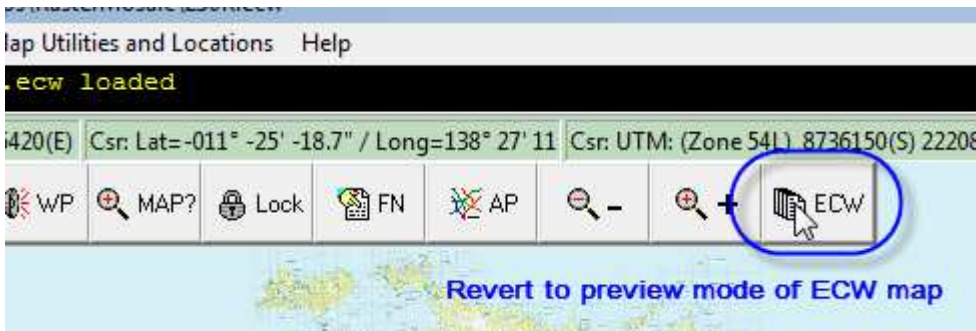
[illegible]

lap Utilities and Locations Help

.ecw loaded

i420(E) | Csr: Lat=-011° -25' -18.7" / Long=138° 27' 11 | Csr: UTM: (Zone 54L) 8736150(S) 22208

WP | MAP? | Lock | FN | AP | - | + | ECW

Revert to preview mode of ECW map